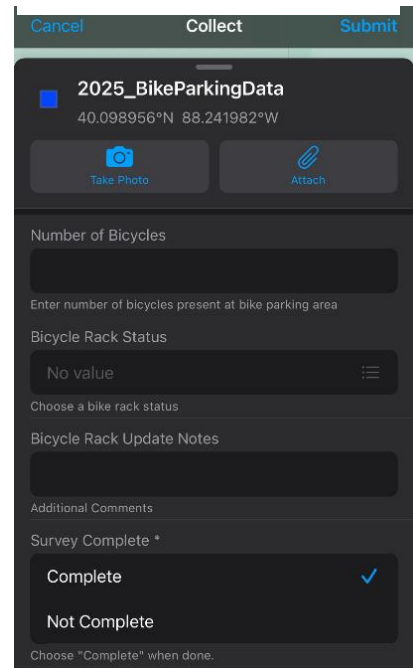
Cancel Collect Submit

2025_BikeParkingData
40.098956°N 88.241982°W

Take Photo
Attach

Number of Bicycles

Enter number of bicycles present at bike parking area

Bicycle Rack Status

No value

Choose a bike rack status

Bicycle Rack Update Notes

Additional Comments

Survey Complete *

Complete ✓

Not Complete

Choose "Complete" when done.